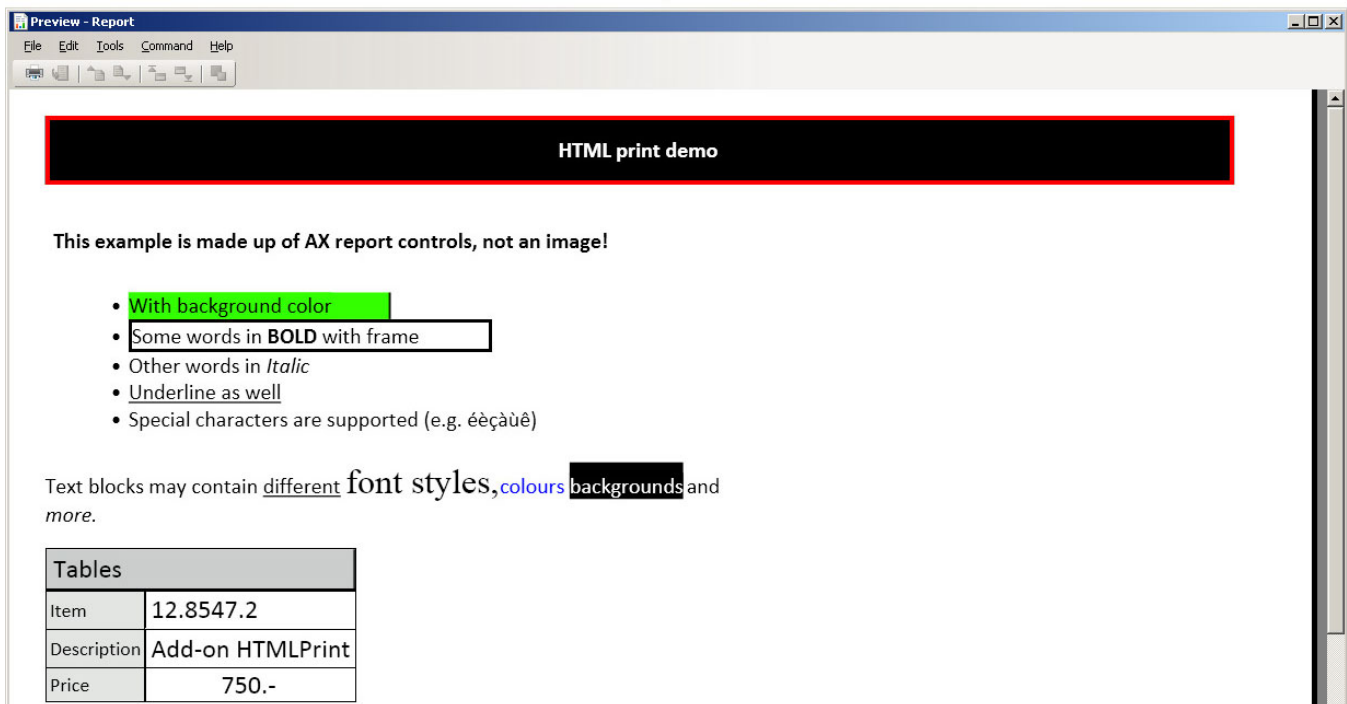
Preview - Report

File Edit Tools Command Help

HTML print demo

This example is made up of AX report controls, not an image!

- With background color
- Some words in **BOLD** with frame
- Other words in *Italic*
- Underline as well
- Special characters are supported (e.g. éèçàùê)

Text blocks may contain different font styles, colours backgrounds and *more.*

| Tables | |
|---|---|
| Item | 12.8547.2 |
| Description | Add-on HTMLPrint |
| Price | 750.- |